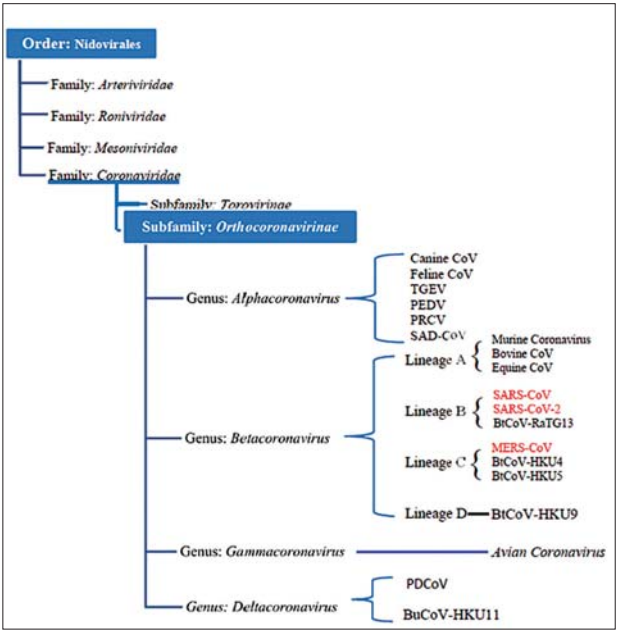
Order: Nidovirales

Family: Arteriviridae

Family: Roniviridae

Family: Mesoniviridae

Family: Coronaviridae

Subfamily: Torovirinae

Subfamily: Orthocoronavirinae

Genus: Alphacoronavirus

Canine CoV
Feline CoV
TGEV
PEDV
PRCV
SAD-CoV

Genus: Betacoronavirus

Lineage A

Murine Coronavirus
Bovine CoV
Equine CoV

Lineage B

SARS-CoV
SARS-CoV-2
BtCoV-RaTG13

Lineage C

MERS-CoV
BtCoV-HKU4
BtCoV-HKU5

Lineage D

BtCoV-HKU9

Genus: Gammacoronavirus

Avian Coronavirus

Genus: Deltacoronavirus

PDCoV

BuCoV-HKU11